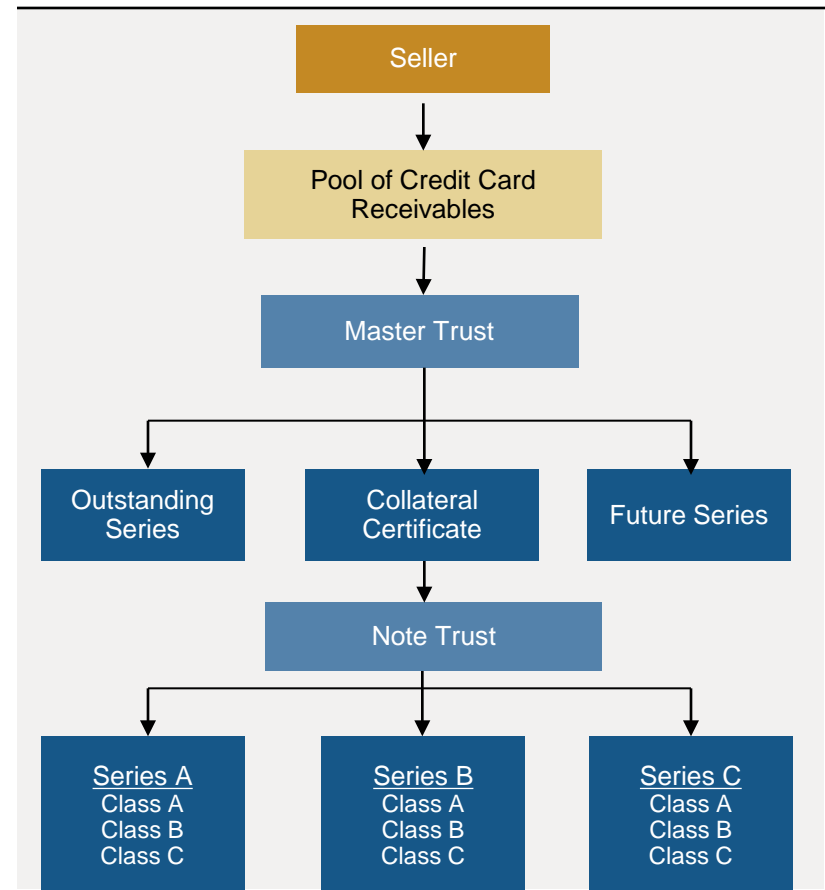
Seller

Pool of Credit Card Receivables

Master Trust

Outstanding Series

Collateral Certificate

Future Series

Note Trust

Series A
Class A
Class B
Class C

Series B
Class A
Class B
Class C

Series C
Class A
Class B
Class C